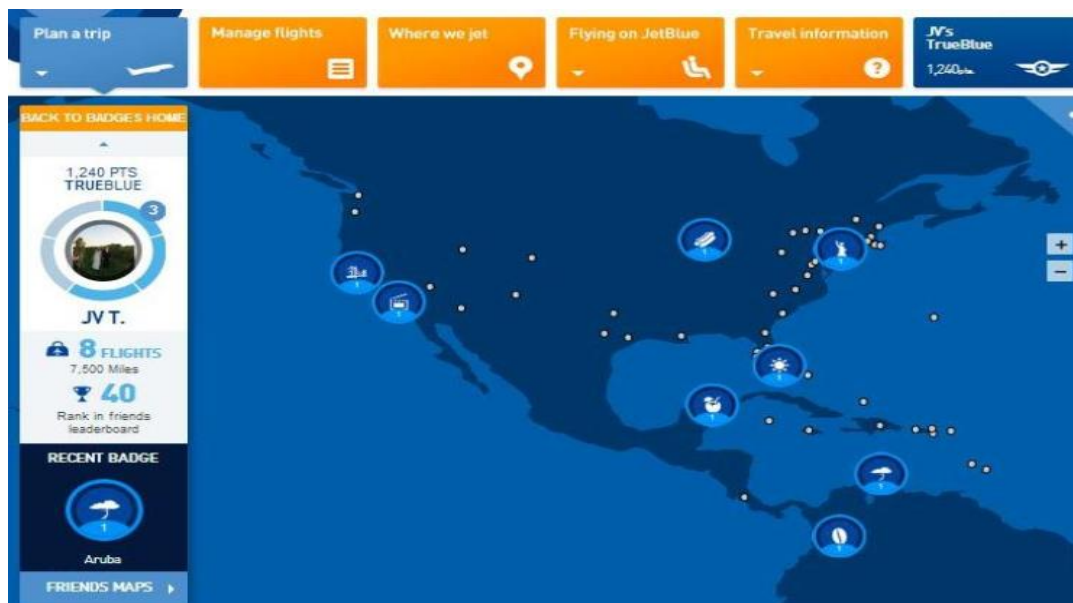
Plan a trip

Manage flights

Where we jet

Flying on JetBlue

Travel information

JV's TrueBlue
1,240

BACK TO BADGES HOME

1,240 PTS
TRUEBLUE

3

JV T.

8 FLIGHTS
7,500 Miles

40
Rank in friends leaderboard

RECENT BADGE

1

Aruba

FRIENDS MAPS

+
−

1
1
1
1
1
1
1
1